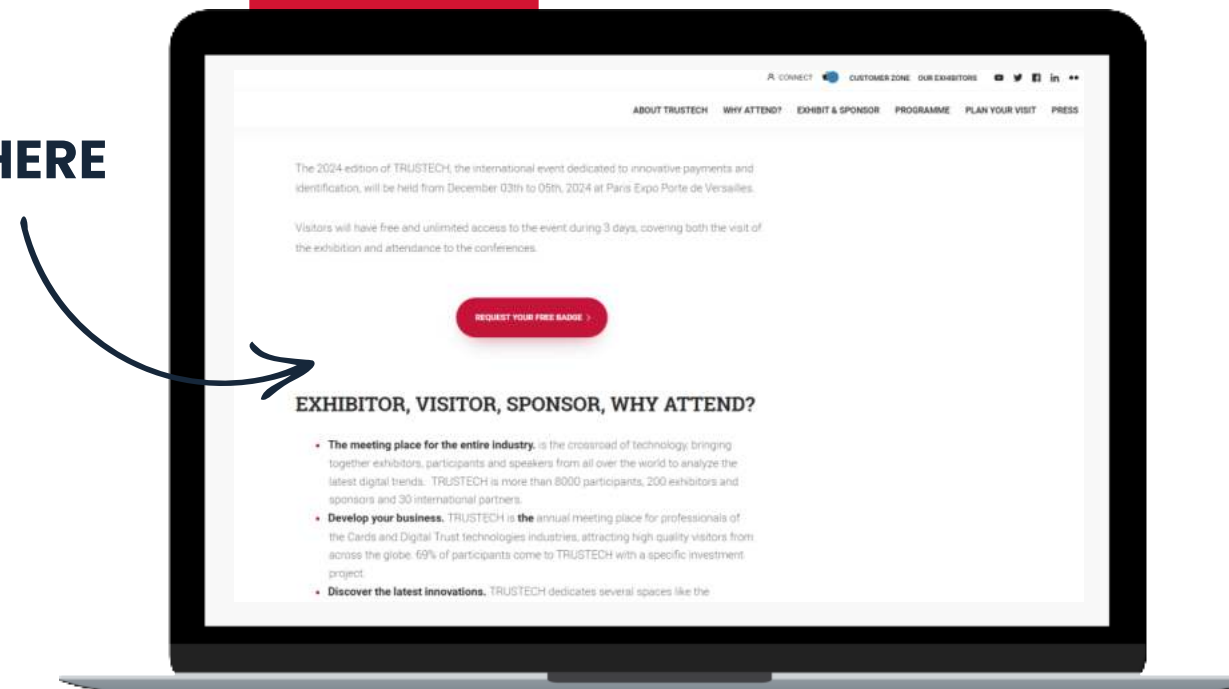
HERE

CONNECT CUSTOMER ZONE OUR EXHIBITORS

ABOUT TRUSTECH WHY ATTEND? EXHIBIT & SPONSOR PROGRAMME PLAN YOUR VISIT PRESS

The 2024 edition of TRUSTECH, the international event dedicated to innovative payments and identification, will be held from December 03th to 05th, 2024 at Paris Expo Porte de Versailles.

Visitors will have free and unlimited access to the event during 3 days, covering both the visit of the exhibition and attendance to the conferences.

REQUEST YOUR FREE BADGE >

EXHIBITOR, VISITOR, SPONSOR, WHY ATTEND?

- **The meeting place for the entire industry.** is the crossroad of technology, bringing together exhibitors, participants and speakers from all over the world to analyze the latest digital trends. TRUSTECH is more than 8000 participants, 200 exhibitors and sponsors and 30 international partners.
- **Develop your business.** TRUSTECH is **the** annual meeting place for professionals of the Cards and Digital Trust technologies industries, attracting high quality visitors from across the globe. 69% of participants come to TRUSTECH with a specific investment project.
- **Discover the latest innovations.** TRUSTECH dedicates several spaces like the